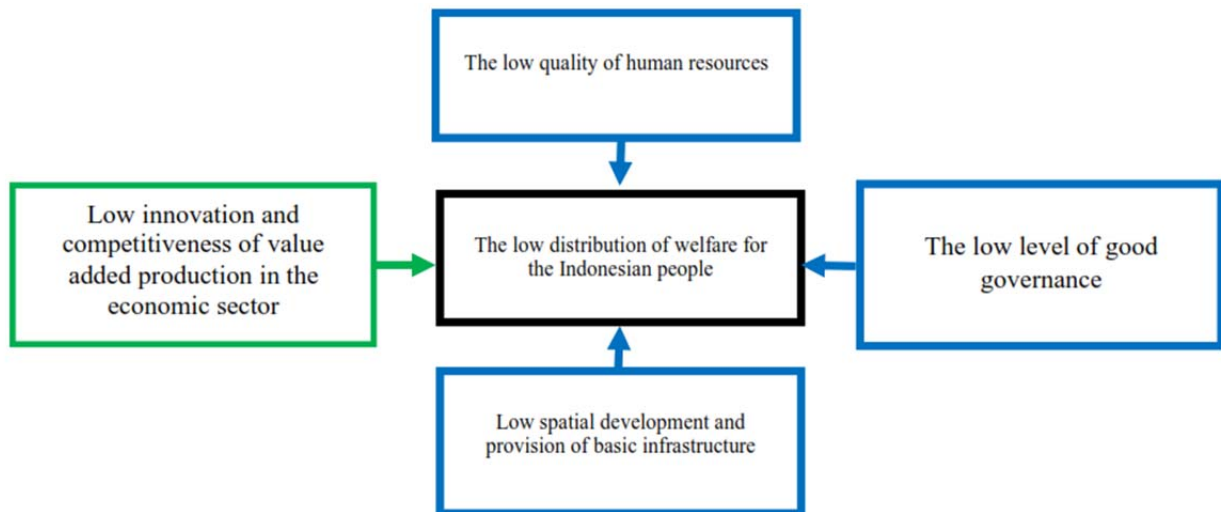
The low quality of human resources

Low innovation and competitiveness of value added production in the economic sector

The low distribution of welfare for the Indonesian people

The low level of good governance

Low spatial development and provision of basic infrastructure